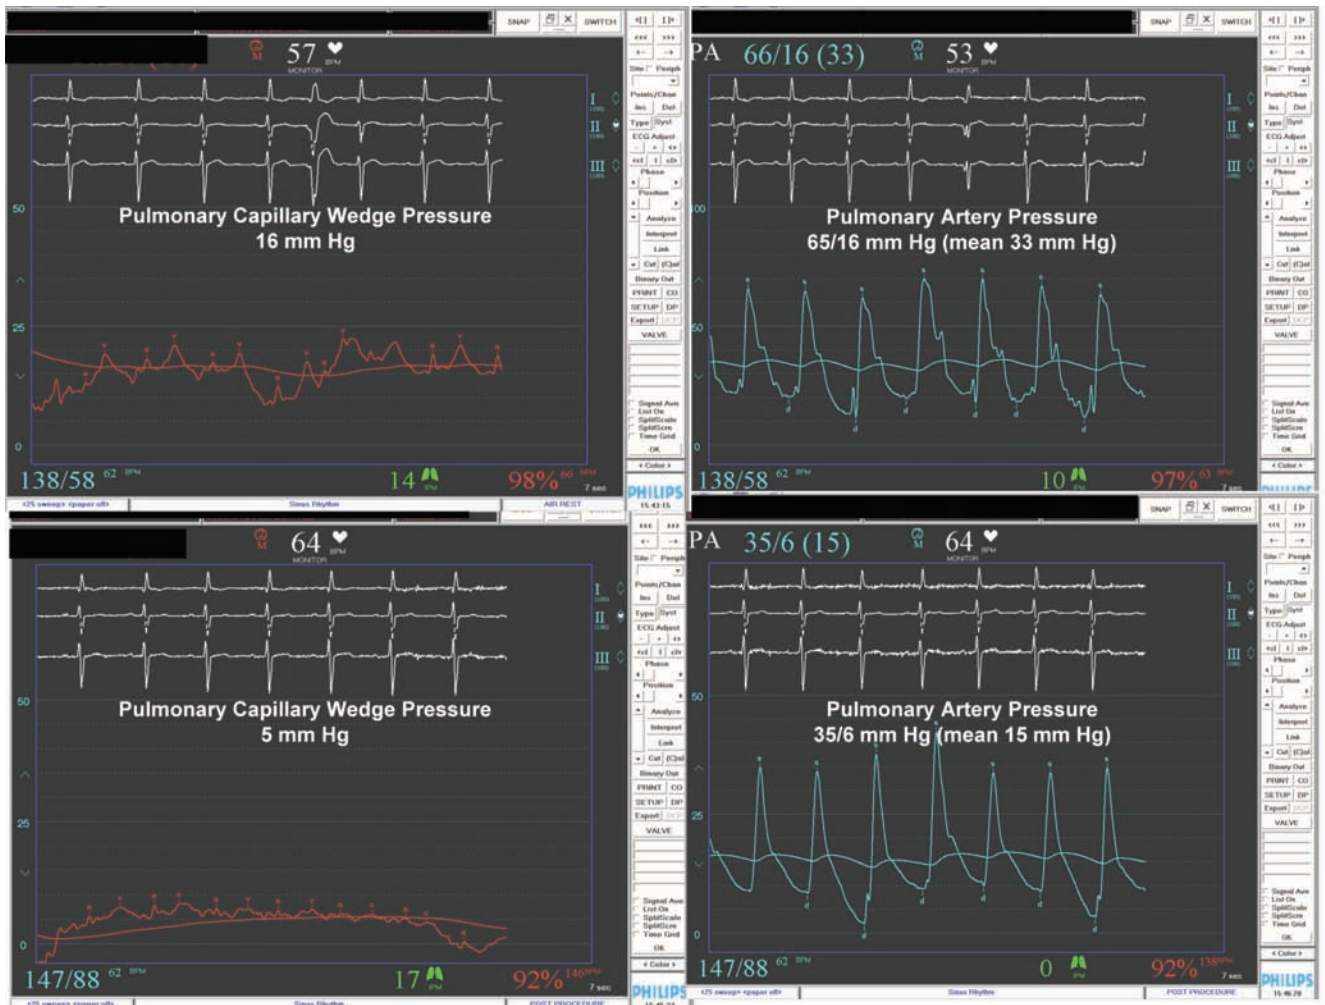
SNAP SWITCH

57 BPM
MONITOR

I
II
III

50
Pulmonary Capillary Wedge Pressure
16 mm Hg

25

0

138/58 62 BPM
14 RPM
98% 66 BPM
7 sec

Site Periph
Points/Chan
Ins Del
Type Syst
ECG Adjust
Phase
Position
Analyze
Interpret
Link
Cut (C)ut
Binary Out
PRINT CO
SETUP DP
Export
VALVE
Signal Ave
List On
SplitScale
SplitScrn
Time Grid
OK
< Color >
PHILIPS

<25 sweep> <paper off>
Sinus Rhythm
AIR REST

SNAP SWITCH

PA 66/16 (33)
53 BPM
MONITOR

I
II
III

100
Pulmonary Artery Pressure
65/16 mm Hg (mean 33 mm Hg)

50

0

138/58 62 BPM
10 RPM
97% 63 BPM
7 sec

Site Periph
Points/Chan
Ins Del
Type Syst
ECG Adjust
Phase
Position
Analyze
Interpret
Link
Cut (C)ut
Binary Out
PRINT CO
SETUP DP
Export
VALVE
Signal Ave
List On
SplitScale
SplitScrn
Time Grid
OK
< Color >

64 BPM
MONITOR

I
II
III

50
Pulmonary Capillary Wedge Pressure
5 mm Hg

25

0

147/88 62 BPM
17 RPM
92% 146 BPM
7 sec

Site Periph
Points/Chan
Ins Del
Type Syst
ECG Adjust
Phase
Position
Analyze
Interpret
Link
Cut (C)ut
Binary Out
PRINT CO
SETUP DP
Export
VALVE
Signal Ave
List On
SplitScale
SplitScrn
Time Grid
OK
< Color >
PHILIPS

<25 sweep> <paper off>
Sinus Rhythm
POST PROCEDURE

SNAP SWITCH

PA 35/6 (15)
64 BPM
MONITOR

I
II
III

50
Pulmonary Artery Pressure
35/6 mm Hg (mean 15 mm Hg)

25

0

147/88 62 BPM
0 RPM
92% 138 BPM
7 sec

Site Periph
Points/Chan
Ins Del
Type Syst
ECG Adjust
Phase
Position
Analyze
Interpret
Link
Cut (C)ut
Binary Out
PRINT CO
SETUP DP
Export
VALVE
Signal Ave
List On
SplitScale
SplitScrn
Time Grid
OK
< Color >
PHILIPS

<25 sweep> <paper off>
Sinus Rhythm
POST PROCEDURE